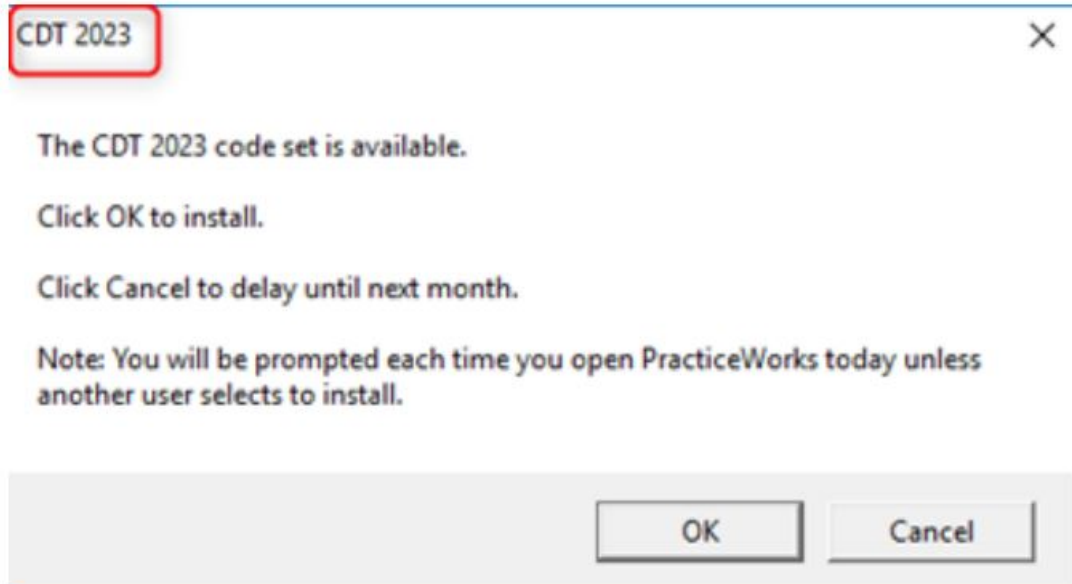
CDT 2023

×

The CDT 2023 code set is available.

Click OK to install.

Click Cancel to delay until next month.

Note: You will be prompted each time you open PracticeWorks today unless another user selects to install.

OK

Cancel